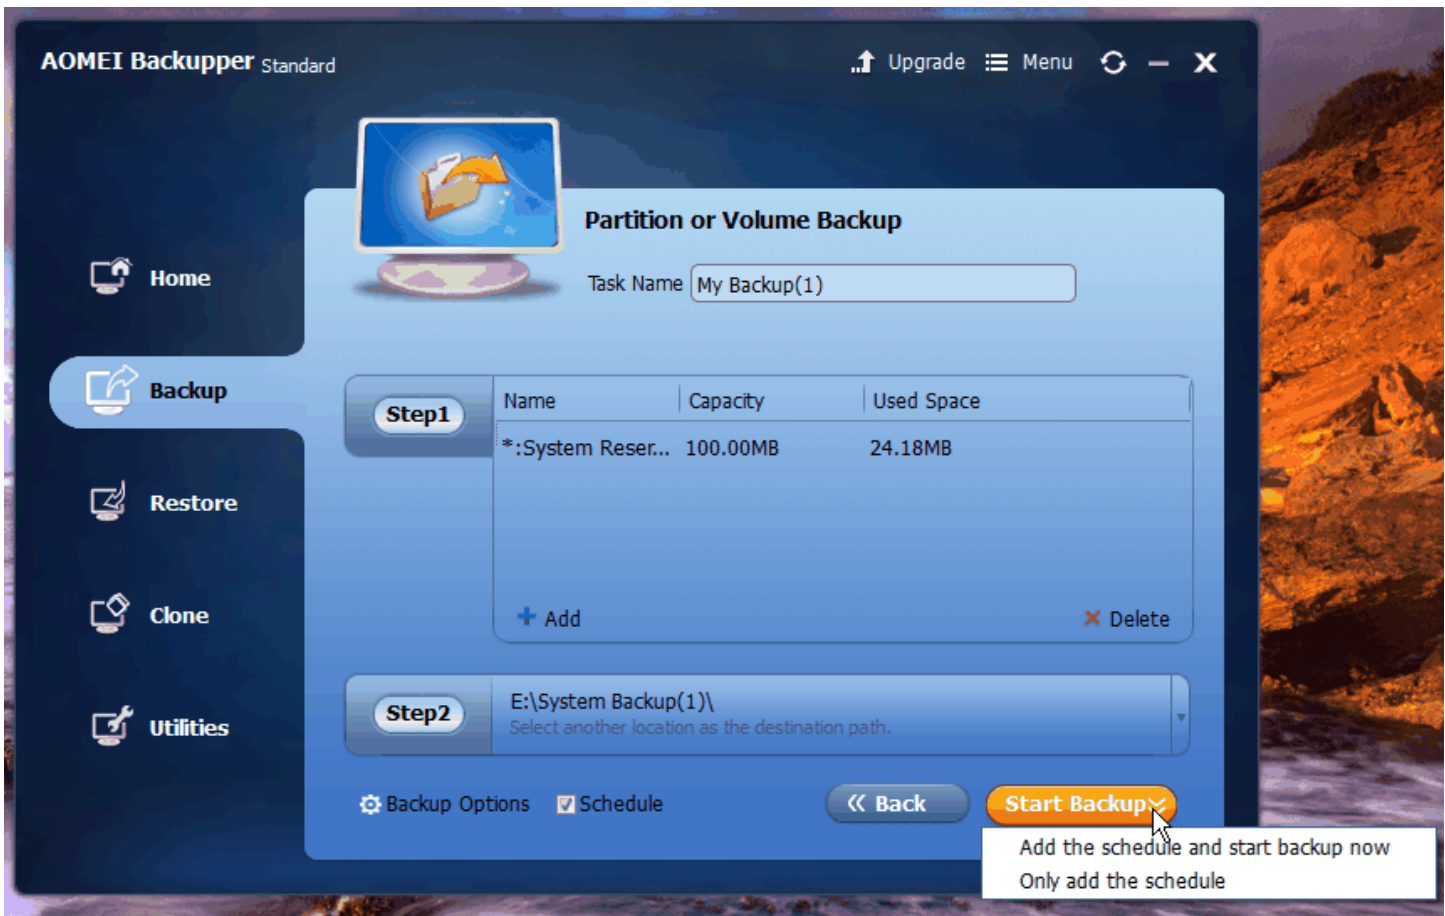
AOMEI Backupper Standard

Upgrade Menu

Home

Backup

Restore

Clone

Utilities

Partition or Volume Backup

Task Name My Backup(1)

Step1

| Name | Capacity | Used Space |
|---|---|---|
| *:System Reser... | 100.00MB | 24.18MB |

Add

Delete

Step2

E:\System Backup(1)\

Select another location as the destination path.

Backup Options

Schedule

Back

Start Backup

Add the schedule and start backup now

Only add the schedule